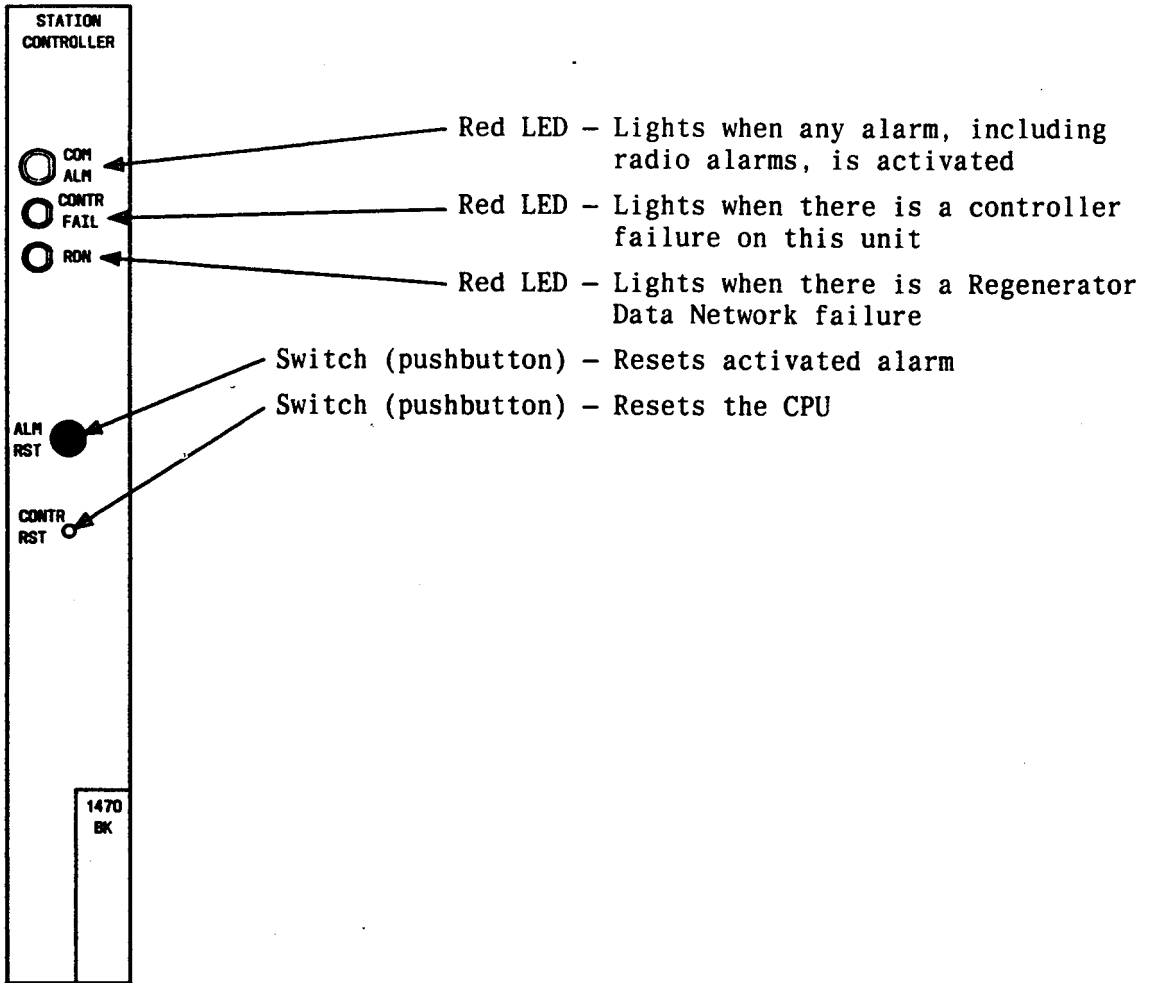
STATION CONTROLLER

COM ALM

CONTR FAIL

RDN

ALM RST

CONTR RST

1470 BK

Red LED – Lights when any alarm, including radio alarms, is activated

Red LED – Lights when there is a controller failure on this unit

Red LED – Lights when there is a Regenerator Data Network failure

Switch (pushbutton) – Resets activated alarm

Switch (pushbutton) – Resets the CPU